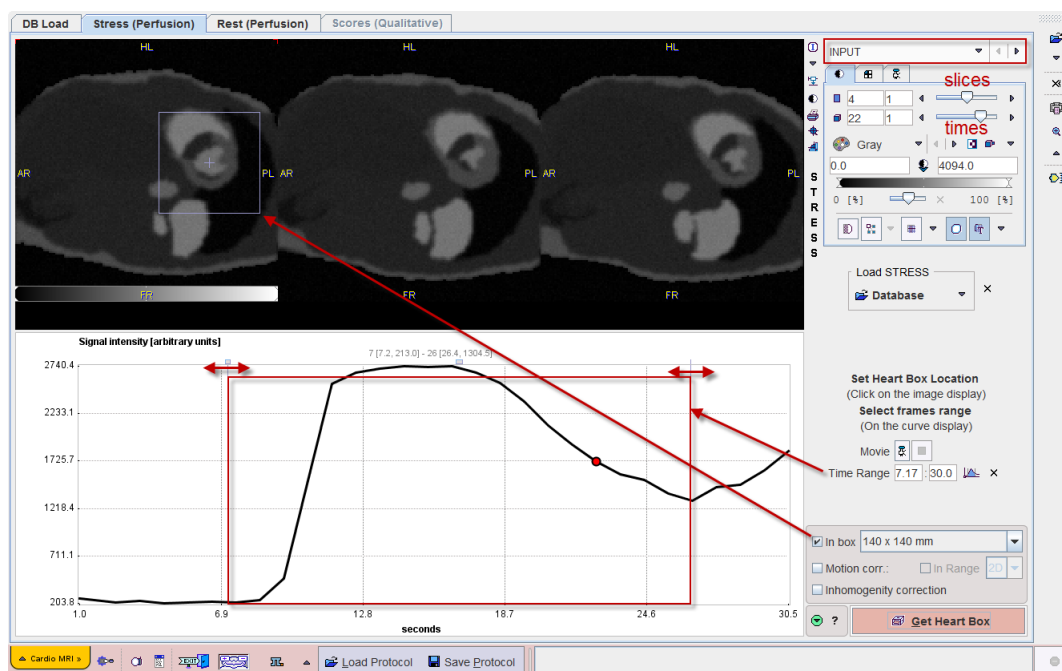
DB Load | Stress (Perfusion) | Rest (Perfusion) | Scores (Qualitative)

HL HL HL
AR PL AR PL AR PL
FR FR FR

S T R E S S

INPUT

slices

4 1

22 1

times

Gray

0.0 4094.0

0 [%] 100 [%]

Load STRESS

Database

Signal intensity [arbitrary units]

7 [7.2, 213.0] - 26 [26.4, 1304.5]

2740.4
2233.1
1725.7
1218.4
711.1
203.8

1.0 6.9 12.8 18.7 24.6 30.5

seconds

Set Heart Box Location
(Click on the image display)
Select frames range
(On the curve display)

Movie

Time Range 7.17 : 30.0

In box 140 x 140 mm

Motion corr.: In Range 2D

Inhomogenity correction

?

Get Heart Box

Cardio MRI

Load Protocol

Save Protocol